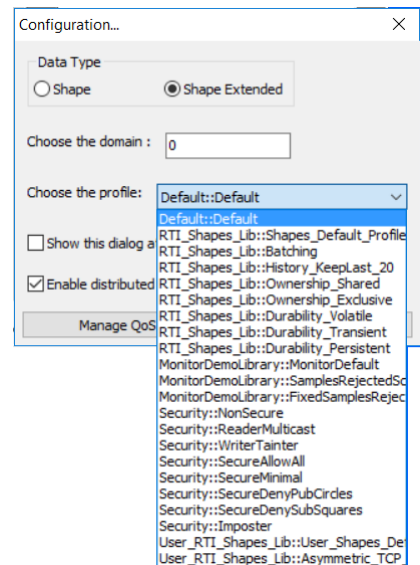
Configuration...

Data Type

Shape

Shape Extended

Choose the domain :

0

Choose the profile:

Default::Default

Show this dialog a

Enable distributed

Manage QoS

Default::Default
RTI_Shapes_Lib::Shapes_Default_Profile
RTI_Shapes_Lib::Batching
RTI_Shapes_Lib::History_KeepLast_20
RTI_Shapes_Lib::Ownership_Shared
RTI_Shapes_Lib::Ownership_Exclusive
RTI_Shapes_Lib::Durability_Volatile
RTI_Shapes_Lib::Durability_Transient
RTI_Shapes_Lib::Durability_Persistent
MonitorDemoLibrary::MonitorDefault
MonitorDemoLibrary::SamplesRejectedSc
MonitorDemoLibrary::FixedSamplesRejec
Security::NonSecure
Security::ReaderMulticast
Security::WriterTainter
Security::SecureAllowAll
Security::SecureMinimal
Security::SecureDenyPubCircles
Security::SecureDenySubSquares
Security::Imposter
User_RTI_Shapes_Lib::User_Shapes_De
User_RTI_Shapes_Lib::Asymmetric_TCP_